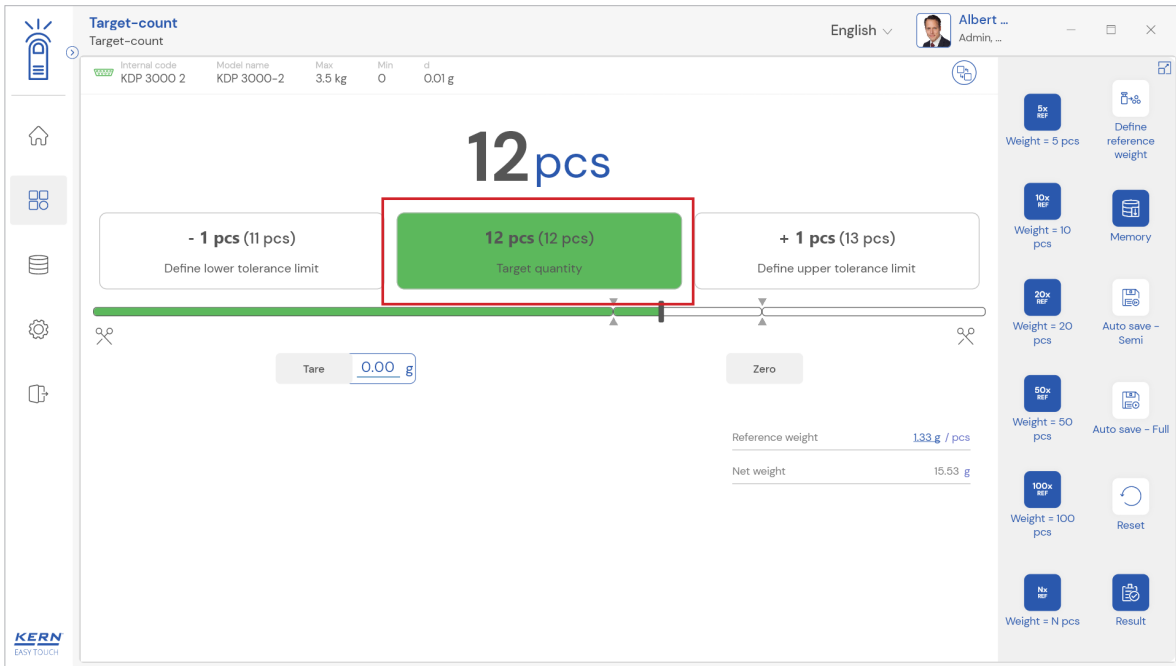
Target-count
Target-count

English

Albert ...
Admin, ...

Internal code
KDP 3000 2

Model name
KDP 3000-2

Max
3.5 kg

Min
0

d
0.01 g

12 pcs

- 1 pcs (11 pcs)
Define lower tolerance limit

12 pcs (12 pcs)
Target quantity

+ 1 pcs (13 pcs)
Define upper tolerance limit

Tare
0.00 g

Zero

Reference weight 1.33 g / pcs

Net weight 15.53 g

5x REF
Weight = 5 pcs

Define reference weight

10x REF
Weight = 10 pcs

Memory

20x REF
Weight = 20 pcs

Auto save - Semi

50x REF
Weight = 50 pcs

Auto save - Full

100x REF
Weight = 100 pcs

Reset

Nx REF
Weight = N pcs

Result

KERN
EASY TOUCH